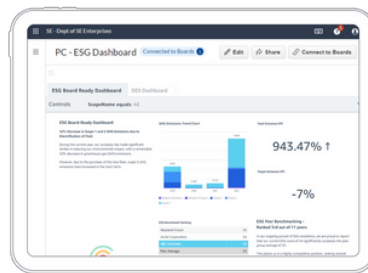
SE - Dept of SE Enterprises

PC - ESG Dashboard
Connected to Boards
Edit
Share
Connect to Boards

ESG Board Ready Dashboard
ESG Dashboard

Controls
ScopeName equals All

ESG Board Ready Dashboard

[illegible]

943.47% ↑

-7%

ESG Peer Benchmarking - Ranked 3rd out of 11 peers

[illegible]